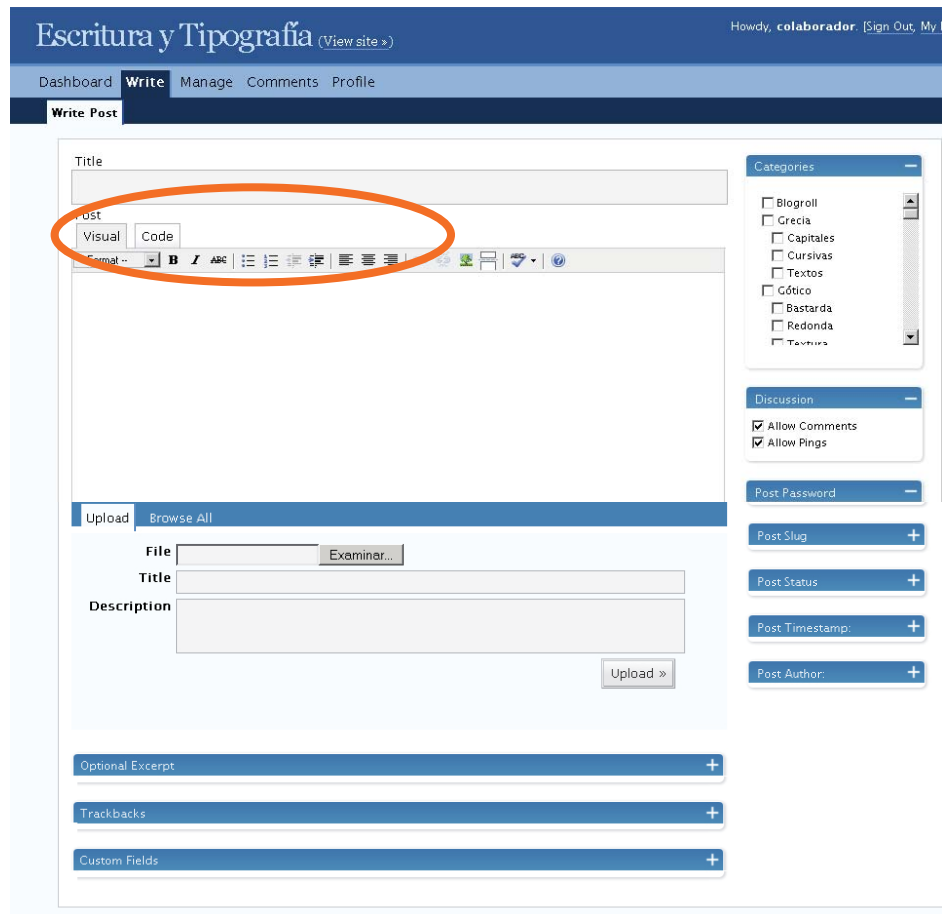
Escritura y Tipografía (View site »)

Howdy, colaborador. [Sign Out, My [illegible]

Dashboard Write Manage Comments Profile

Write Post

Title

Post

Visual Code

Format --

Upload Browse All

File Examinar...

Title

Description

Upload »

Optional Excerpt

Trackbacks

Custom Fields

Categories

Blogroll
Grecia
Capitales
Cursivas
Textos
Gótico
Bastarda
Redonda
Textura

Discussion

Allow Comments
Allow Pings

Post Password

Post Slug

Post Status

Post Timestamp:

Post Author: